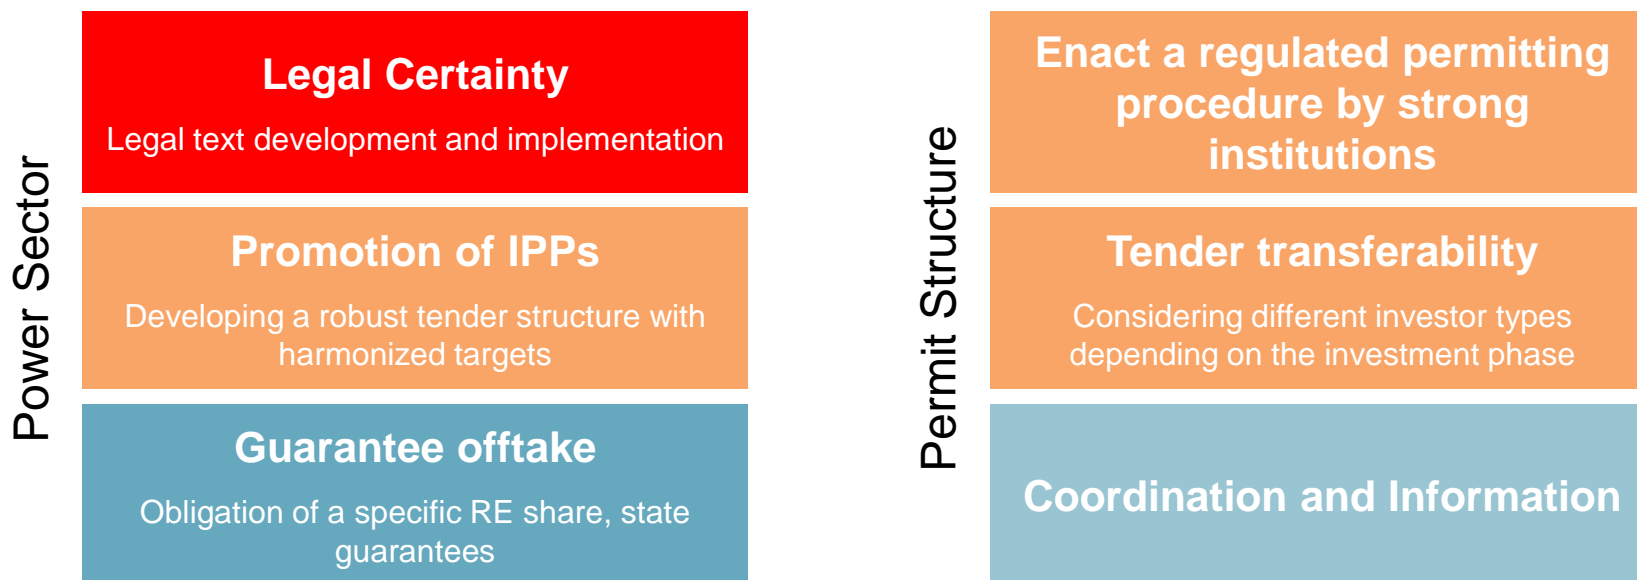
Power Sector

Legal Certainty

Legal text development and implementation

Promotion of IPPs

Developing a robust tender structure with harmonized targets

Guarantee offtake

Obligation of a specific RE share, state guarantees

Permit Structure

Enact a regulated permitting procedure by strong institutions

Tender transferability

Considering different investor types depending on the investment phase

Coordination and Information